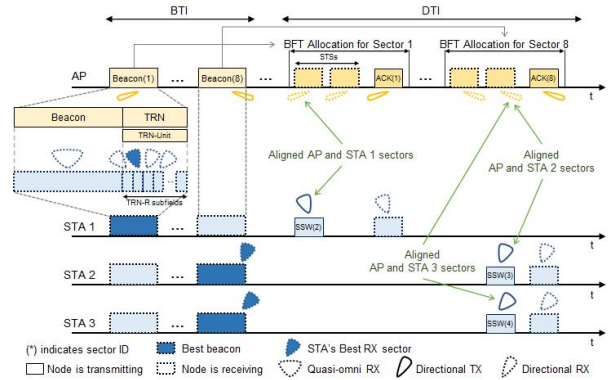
BTI

DTI

BFT Allocation for Sector 1

BFT Allocation for Sector 8

STSs

AP

Beacon(1)

...

Beacon(8)

...

ACK(1)

...

ACK(8)

t

Beacon

TRN

TRN-Unit

TRN-R subfields

Aligned AP and STA 1 sectors

Aligned AP and STA 2 sectors

STA 1

...

SSW(2)

t

STA 2

...

SSW(3)

t

Aligned AP and STA 3 sectors

STA 3

...

SSW(4)

t

(*) indicates sector ID

Best beacon

STA's Best RX sector

Node is transmitting

Node is receiving

Quasi-omni RX

Directional TX

Directional RX